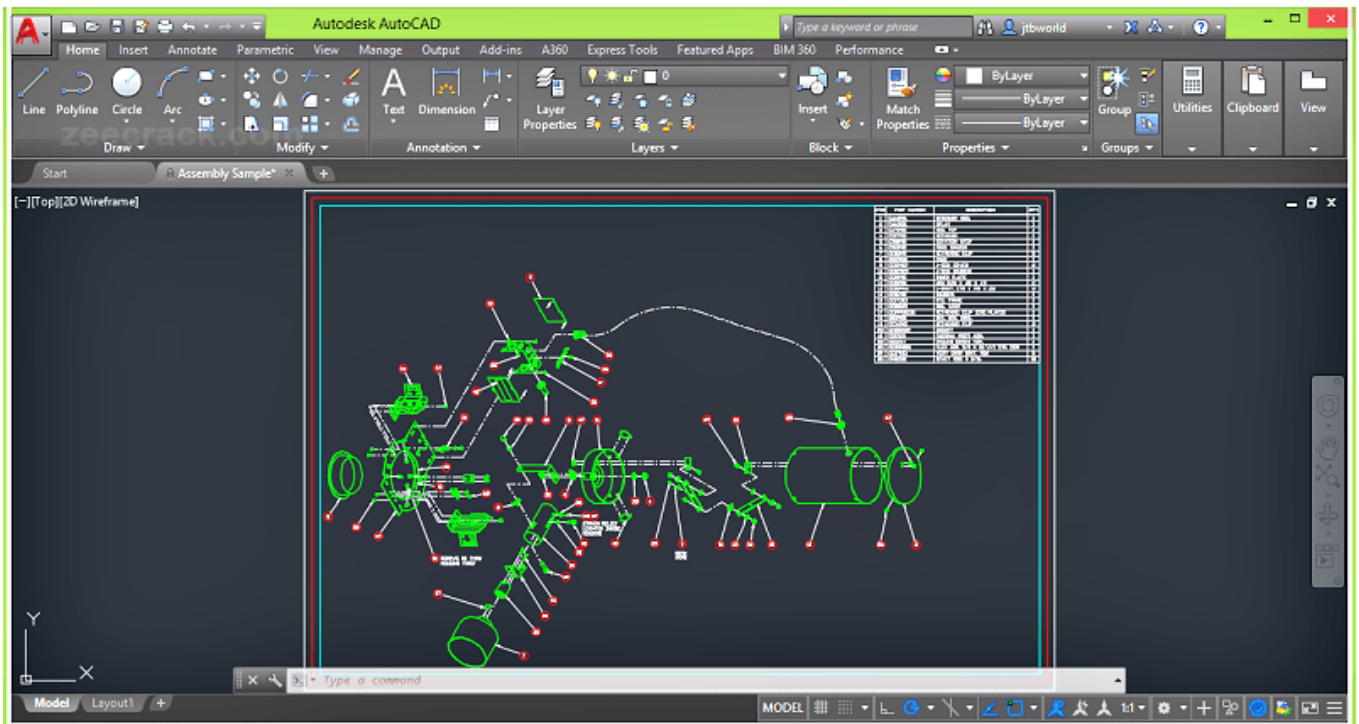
Autodesk AutoCAD

Type a keyword or phrase

jtbworld

Home Insert Annotate Parametric View Manage Output Add-ins A360 Express Tools Featured Apps BIM 360 Performance

Line Polyline Circle Arc

Draw

Modify

Text Dimension

Annotation

Layer Properties

0

Layers

Insert

Block

Match Properties

ByLayer

ByLayer

ByLayer

Properties

Group

Groups

Utilities Clipboard View

zeecrack.co

Start Assembly Sample*

[−][Top][2D Wireframe]

Y

X

Type a command

Model Layout1

MODEL

1:1